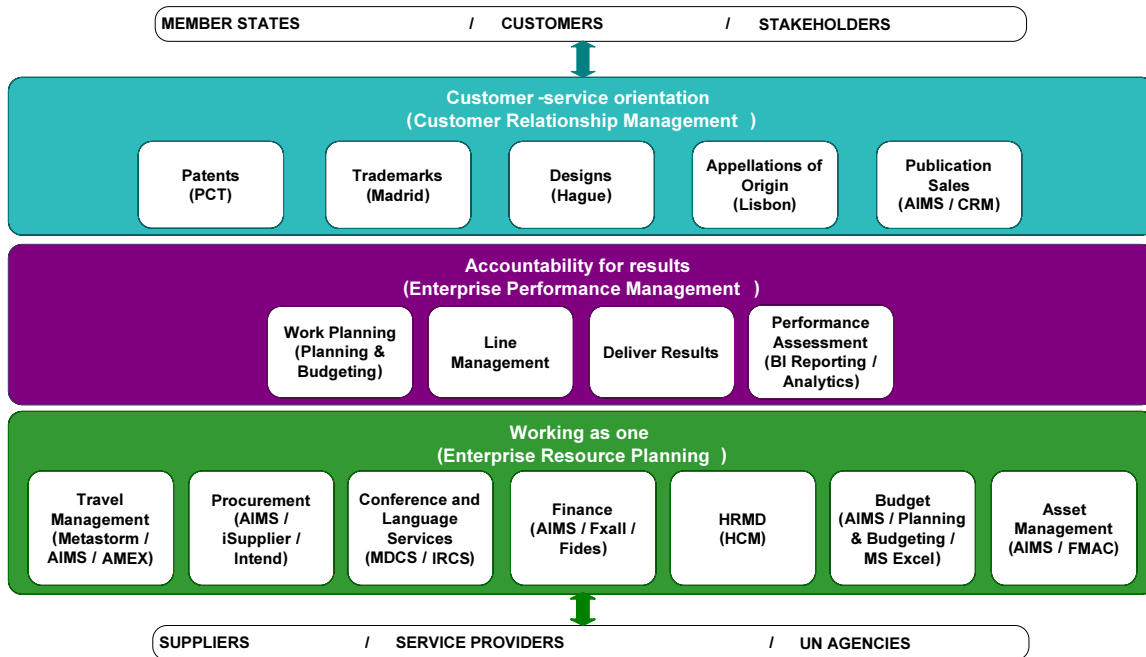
MEMBER STATES / CUSTOMERS / STAKEHOLDERS

Customer -service orientation
(Customer Relationship Management )

Patents (PCT)

Trademarks (Madrid)

Designs (Hague)

Appellations of Origin (Lisbon)

Publication Sales (AIMS / CRM)

Accountability for results
(Enterprise Performance Management )

Work Planning (Planning & Budgeting)

Line Management

Deliver Results

Performance Assessment (BI Reporting / Analytics)

Working as one
(Enterprise Resource Planning )

Travel Management (Metastorm / AIMS / AMEX)

Procurement (AIMS / iSupplier / Intend)

Conference and Language Services (MDCS / IRCS)

Finance (AIMS / Fxall / Fides)

HRMD (HCM)

Budget (AIMS / Planning & Budgeting / MS Excel)

Asset Management (AIMS / FMAC)

SUPPLIERS / SERVICE PROVIDERS / UN AGENCIES